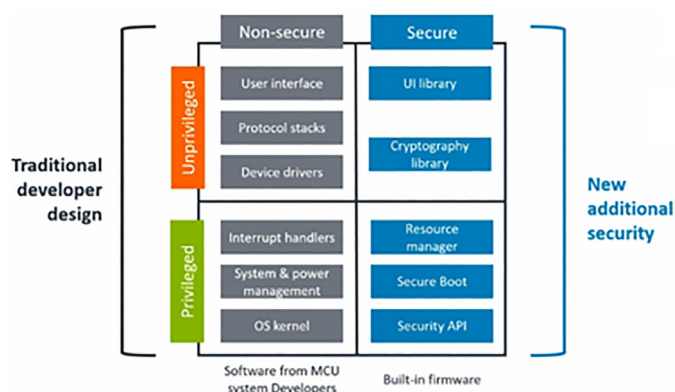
Non-secure

Secure

Traditional developer design

Unprivileged

User interface

Protocol stacks

Device drivers

UI library

Cryptography library

New additional security

Privileged

Interrupt handlers

System & power management

OS kernel

Resource manager

Secure Boot

Security API

Software from MCU system Developers

Built-in firmware